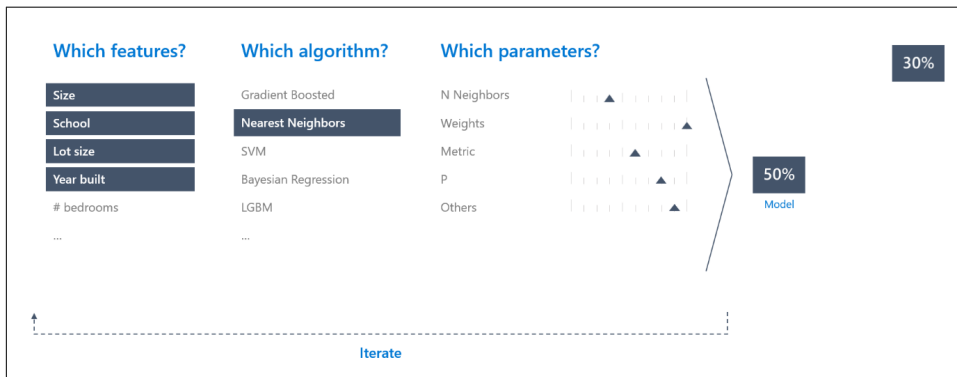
Which features?

Size
School
Lot size
Year built
# bedrooms
...

Which algorithm?

Gradient Boosted
Nearest Neighbors
SVM
Bayesian Regression
LGBM
...

Which parameters?

N Neighbors
Weights
Metric
P
Others

50%
Model

30%

Iterate